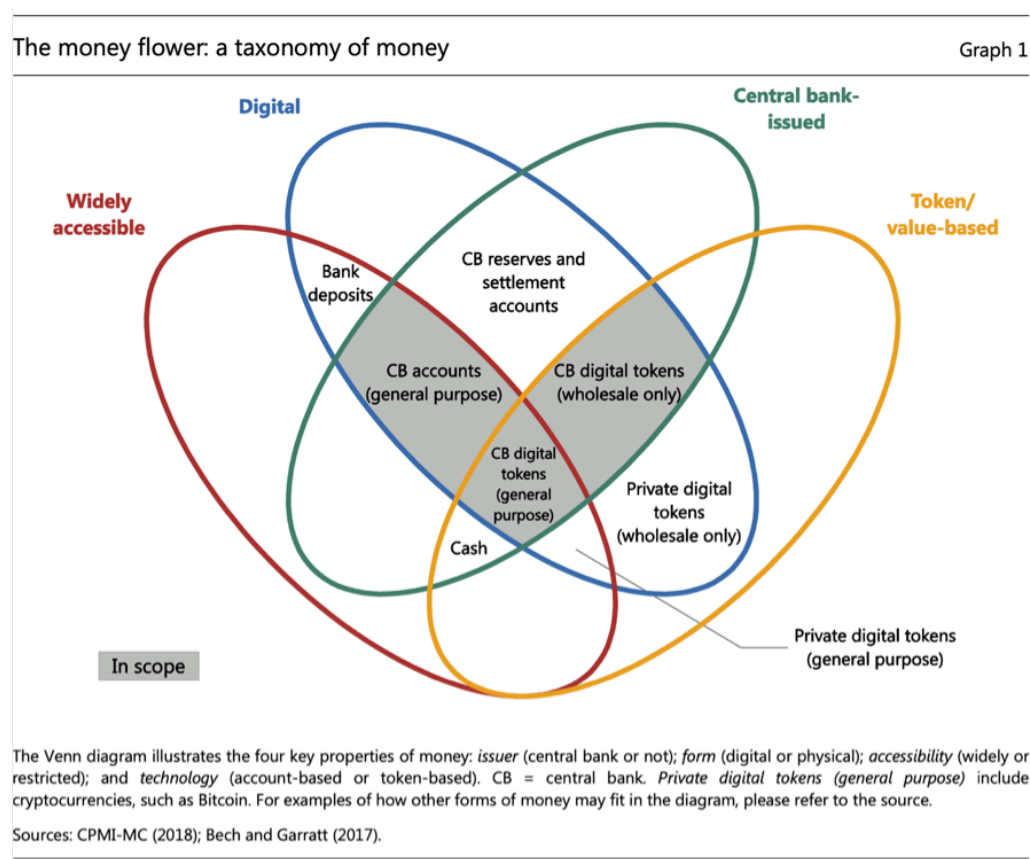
The money flower: a taxonomy of money

Graph 1

Digital

Central bank-issued

Widely accessible

Token/value-based

Bank deposits

CB reserves and settlement accounts

CB accounts (general purpose)

CB digital tokens (wholesale only)

CB digital tokens (general purpose)

Private digital tokens (wholesale only)

Cash

Private digital tokens (general purpose)

In scope

The Venn diagram illustrates the four key properties of money: *issuer* (central bank or not); *form* (digital or physical); *accessibility* (widely or restricted); and *technology* (account-based or token-based). CB = central bank. *Private digital tokens (general purpose)* include cryptocurrencies, such as Bitcoin. For examples of how other forms of money may fit in the diagram, please refer to the source.

Sources: CPMI-MC (2018); Bech and Garratt (2017).